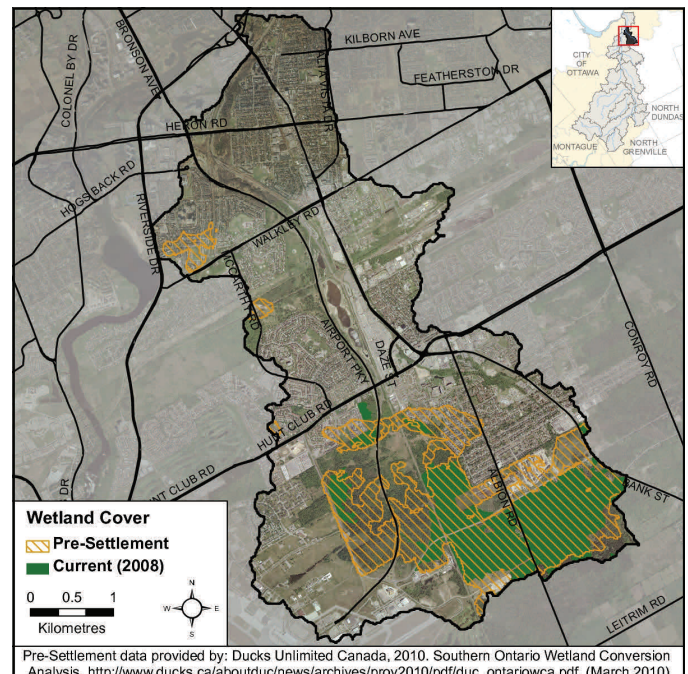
KILBORN AVE
FEATHERSTON DR
BRONSON AVE
COLONEL BY DR
HERON RD
ALTA VISTA DR
HOGS BACK RD
RIVERSIDE DR
WALKLEY RD
MCCARTHY RD
AIRPORT PKY
DAZE ST
CONROY RD
HUNT CLUB RD
HUNT CLUB RD
DR
ALBION RD
BANK ST
LEITRIM RD
CITY OF OTTAWA
NORTH DUNDAS
MONTAGUE
NORTH GRENVILLE

Wetland Cover
Pre-Settlement
Current (2008)
0 0.5 1
Kilometres
N
W E
S

Pre-Settlement data provided by: Ducks Unlimited Canada, 2010. Southern Ontario Wetland Conversion Analysis. http://www.ducks.ca/aboutduc/news/archives/prov2010/pdf/duc_ontariowca.pdf. (March 2010)